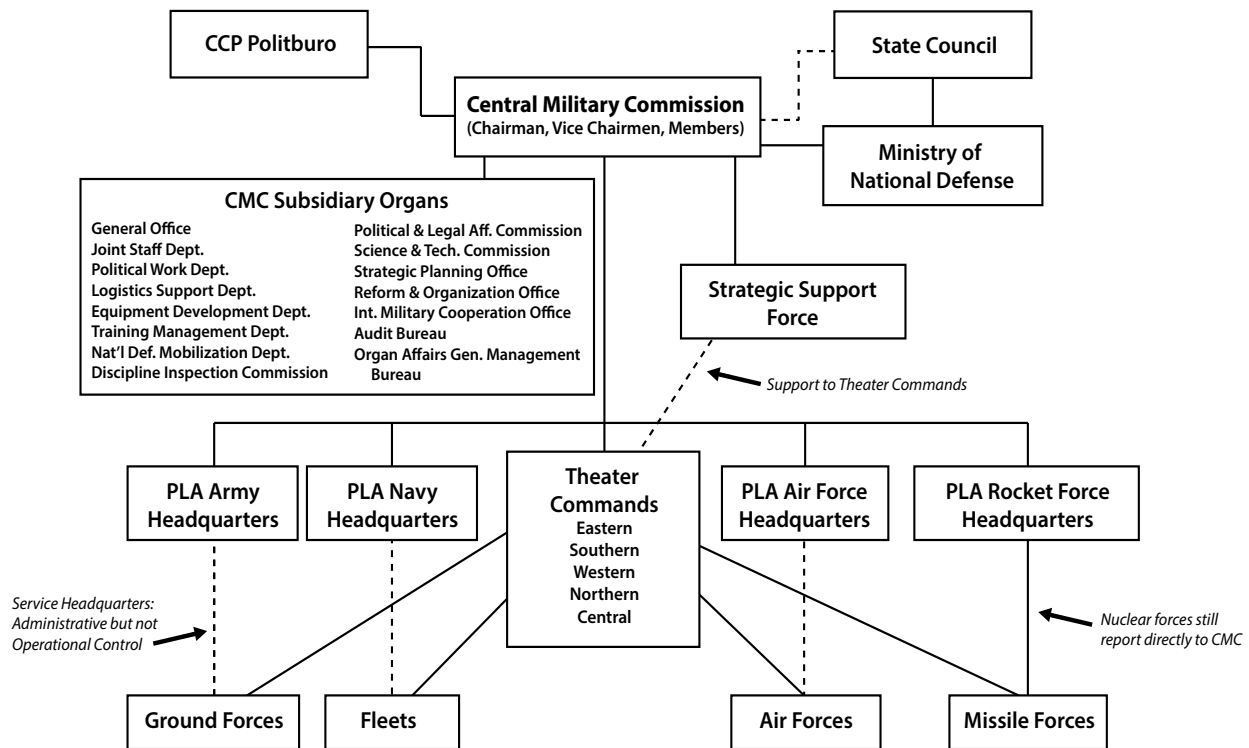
CCP Politburo

State Council

Central Military Commission
(Chairman, Vice Chairmen, Members)

Ministry of National Defense

CMC Subsidiary Organs

General Office
Joint Staff Dept.
Political Work Dept.
Logistics Support Dept.
Equipment Development Dept.
Training Management Dept.
Nat'l Def. Mobilization Dept.
Discipline Inspection Commission

Political & Legal Aff. Commission
Science & Tech. Commission
Strategic Planning Office
Reform & Organization Office
Int. Military Cooperation Office
Audit Bureau
Organ Affairs Gen. Management Bureau

Strategic Support Force

Support to Theater Commands

PLA Army Headquarters

PLA Navy Headquarters

Theater Commands
Eastern
Southern
Western
Northern
Central

PLA Air Force Headquarters

PLA Rocket Force Headquarters

Service Headquarters: Administrative but not Operational Control

Nuclear forces still report directly to CMC

Ground Forces

Fleets

Air Forces

Missile Forces